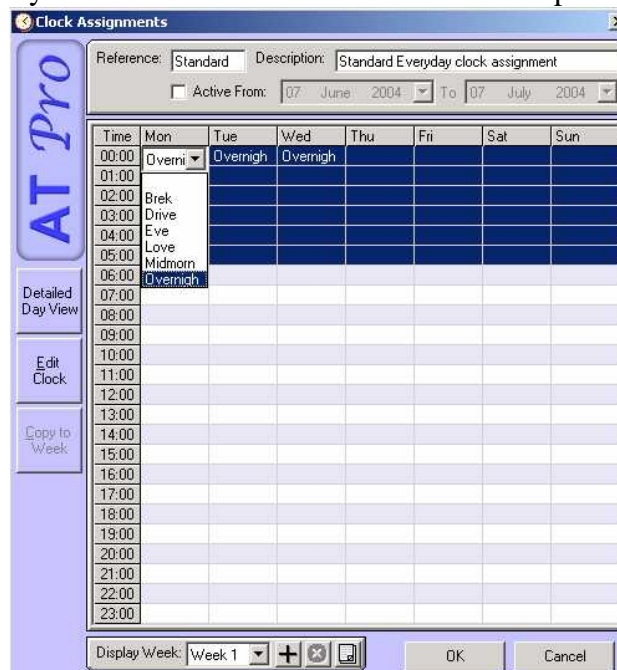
Clock Assignments

AT Pro

Reference: Standard Description: Standard Everyday clock assignment

Active From: 07 June 2004 To 07 July 2004

| Time | Mon | Tue | Wed | Thu | Fri | Sat | Sun |
|---|---|---|---|---|---|---|---|
| 00:00 | Overni | Overnigh | Overnigh | | | | |
| 01:00 | | | | | | | |
| 02:00 | Brek | | | | | | |
| 03:00 | Drive | | | | | | |
| 04:00 | Eve | | | | | | |
| 05:00 | Love | | | | | | |
| 06:00 | Midmorn | | | | | | |
| 07:00 | Overnigh | | | | | | |
| 08:00 | | | | | | | |
| 09:00 | | | | | | | |
| 10:00 | | | | | | | |
| 11:00 | | | | | | | |
| 12:00 | | | | | | | |
| 13:00 | | | | | | | |
| 14:00 | | | | | | | |
| 15:00 | | | | | | | |
| 16:00 | | | | | | | |
| 17:00 | | | | | | | |
| 18:00 | | | | | | | |
| 19:00 | | | | | | | |
| 20:00 | | | | | | | |
| 21:00 | | | | | | | |
| 22:00 | | | | | | | |
| 23:00 | | | | | | | |

Detailed Day View

Edit Clock

Copy to Week

Display Week: Week 1

OK

Cancel